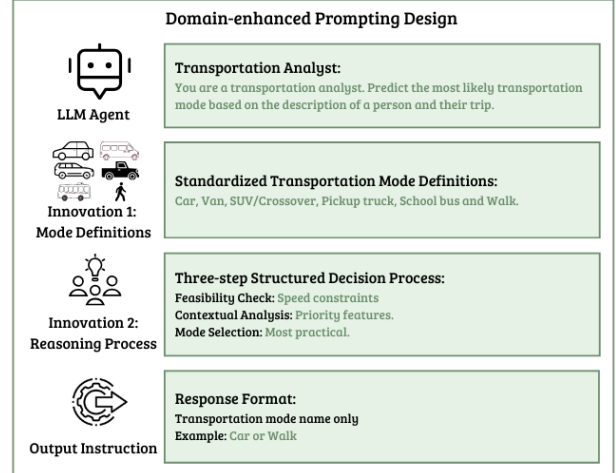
Domain-enhanced Prompting Design

LLM Agent

Transportation Analyst:
You are a transportation analyst. Predict the most likely transportation mode based on the description of a person and their trip.

Innovation 1: Mode Definitions

Standardized Transportation Mode Definitions:
Car, Van, SUV/Crossover, Pickup truck, School bus and Walk.

Innovation 2: Reasoning Process

Three-step Structured Decision Process:
Feasibility Check: Speed constraints
Contextual Analysis: Priority features.
Mode Selection: Most practical.

Output Instruction

Response Format:
Transportation mode name only
Example: Car or Walk